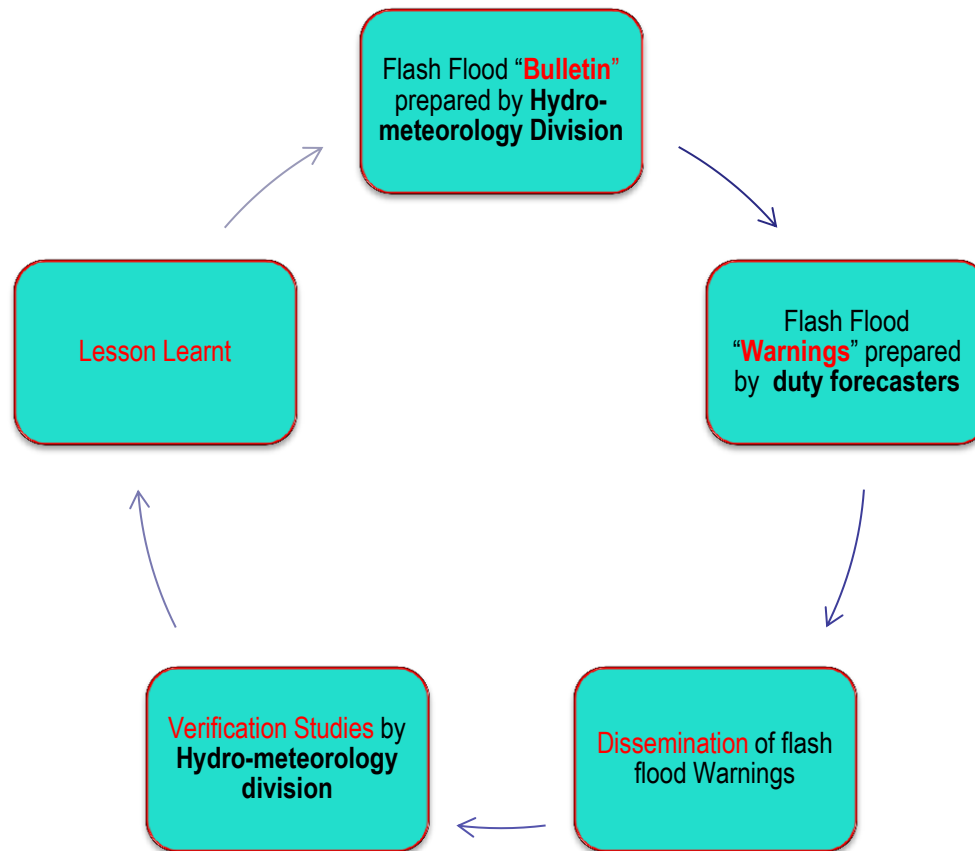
Flash Flood "Bulletin" prepared by Hydrometeorology Division

Flash Flood "Warnings" prepared by duty forecasters

Dissemination of flash flood Warnings

Verification Studies by Hydro-meteorology division

Lesson Learnt